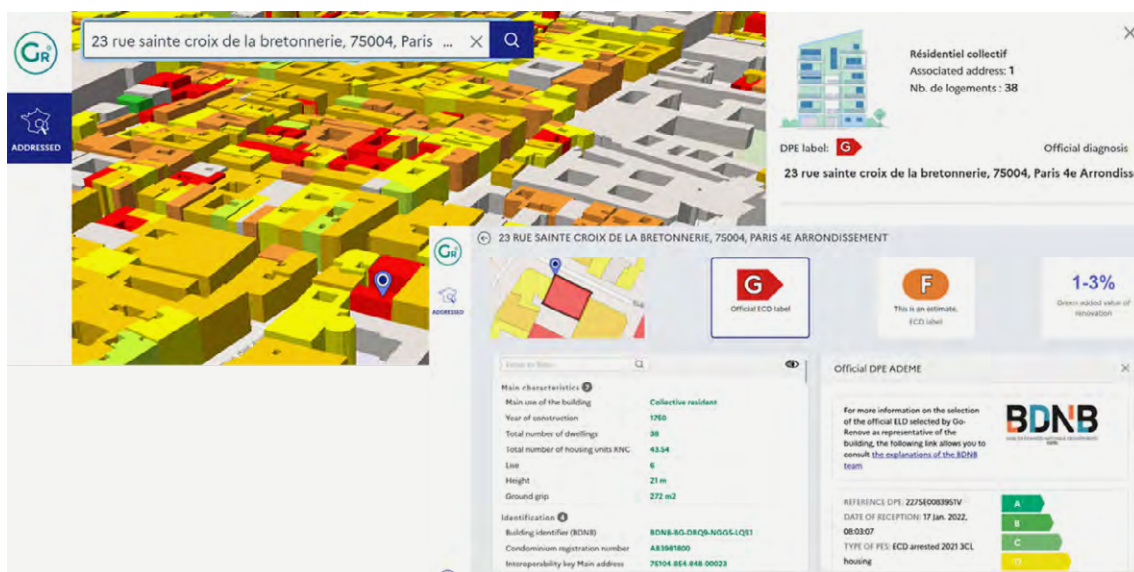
GR

ADDRESSED

23 rue sainte croix de la bretonnerie, 75004, Paris ...

Résidentiel collectif
Associated address: 1
Nb. de logements : 38

DPE label: G

Official diagnosis

23 rue sainte croix de la bretonnerie, 75004, Paris 4e Arrondiss

23 RUE SAINTE CROIX DE LA BRETONNERIE, 75004, PARIS 4E ARRONDISSEMENT

GR

ADDRESSED

G
Official ECD label

F
This is an estimate.
ECD label

1-3%
Green added value of renovation

Enter to filter...

Main characteristics

| Main use of the building | Collective resident |
|---|---|
| Year of construction | 1750 |
| Total number of dwellings | 38 |
| Total number of housing units RNC | 43.54 |
| Live | 6 |
| Height | 21 m |
| Ground grip | 272 m2 |

Identification

| Building identifier (BDNB) | BDNB-BG-DBQB-NGG5-LQS1 |
|---|---|
| Condominium registration number | AB3981800 |
| Interoperability key Main address | 75104 854 848 00023 |

Official DPE ADEME

For more information on the selection of the official ELD selected by Go-Renove as representative of the building, the following link allows you to consult the explanations of the BDNB team

BDNB
BASE DE DONNÉES NATIONALE DES BÂTIMENTS

REFERENCE DPE: 2275E0083951V
DATE OF RECEPTION: 17 Jan. 2022, 08:03:07
TYPE OF PES: ECD arrested 2021 3CL housing

A
B
C
D